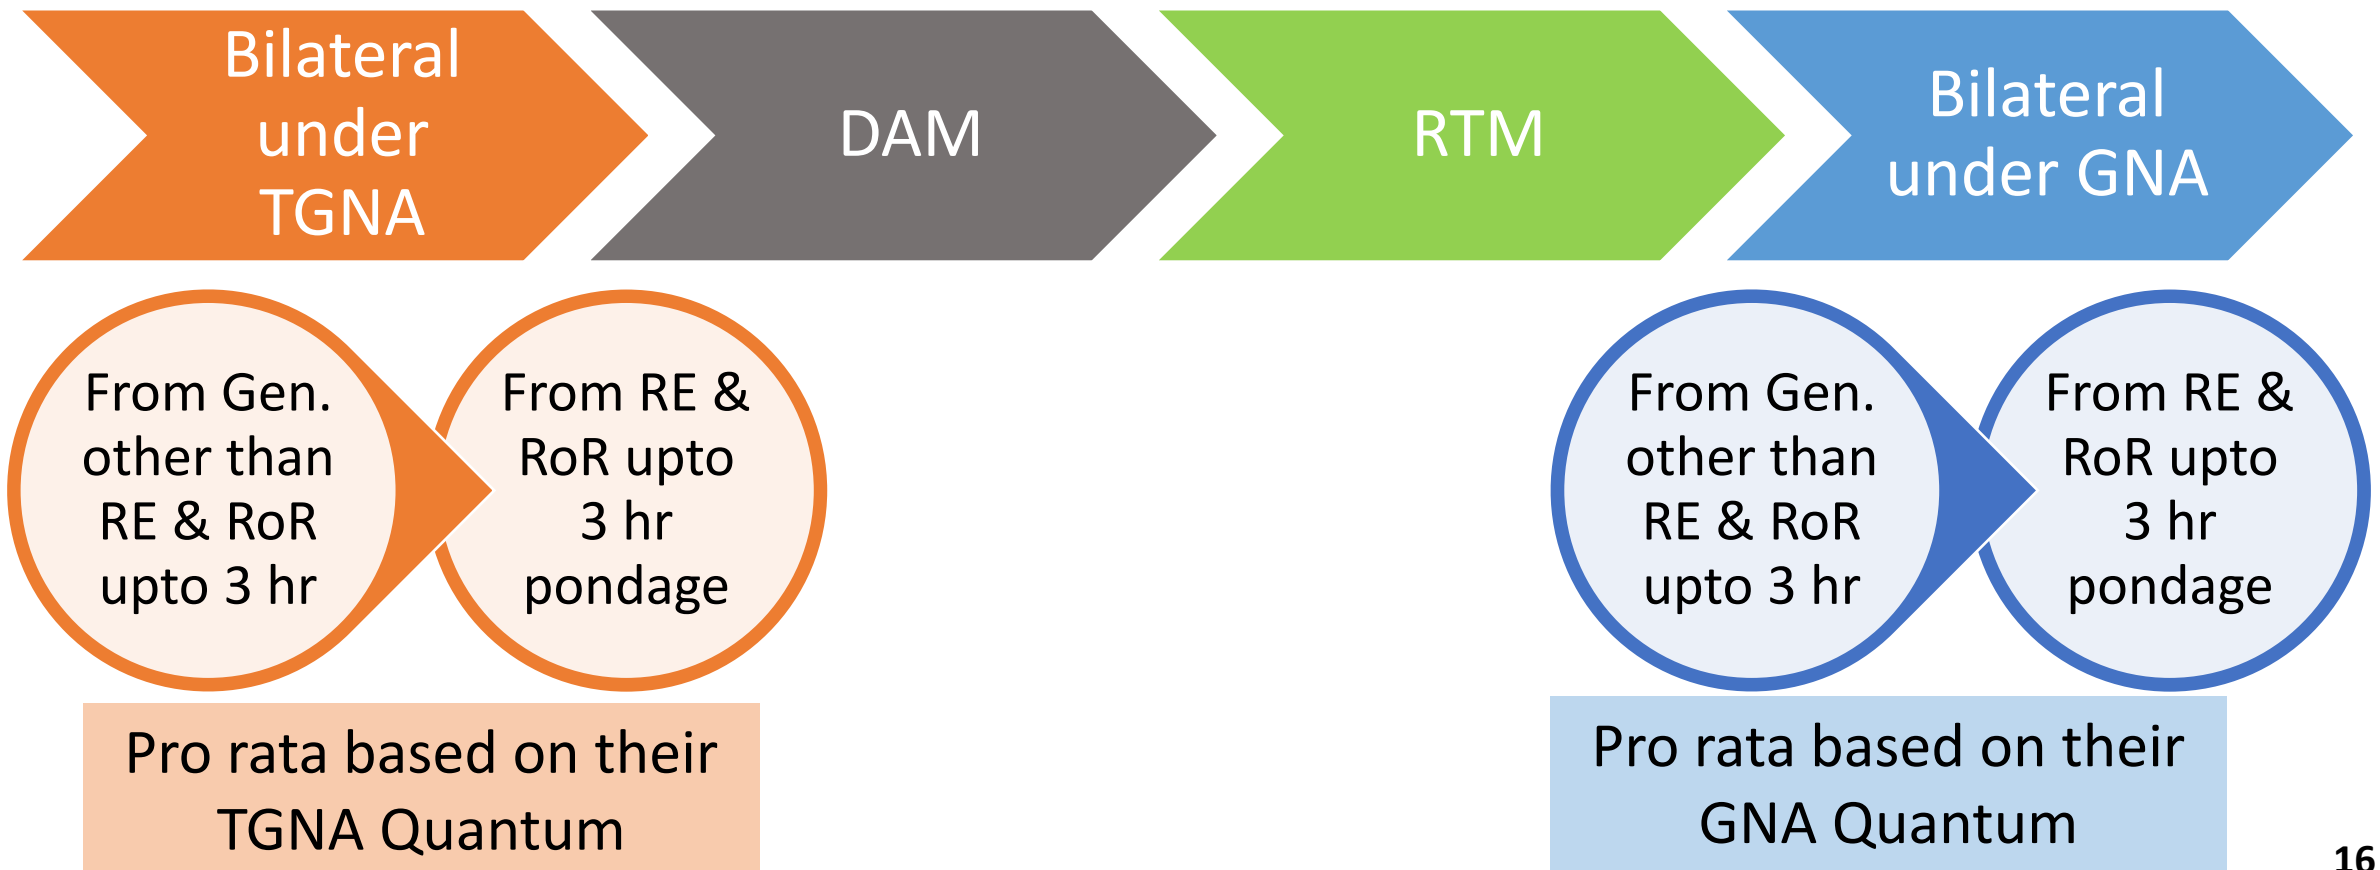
Bilateral under TGNA

DAM

RTM

Bilateral under GNA

From Gen. other than RE & RoR upto 3 hr

From RE & RoR upto 3 hr pondage

Pro rata based on their TGNA Quantum

From Gen. other than RE & RoR upto 3 hr

From RE & RoR upto 3 hr pondage

Pro rata based on their GNA Quantum

16